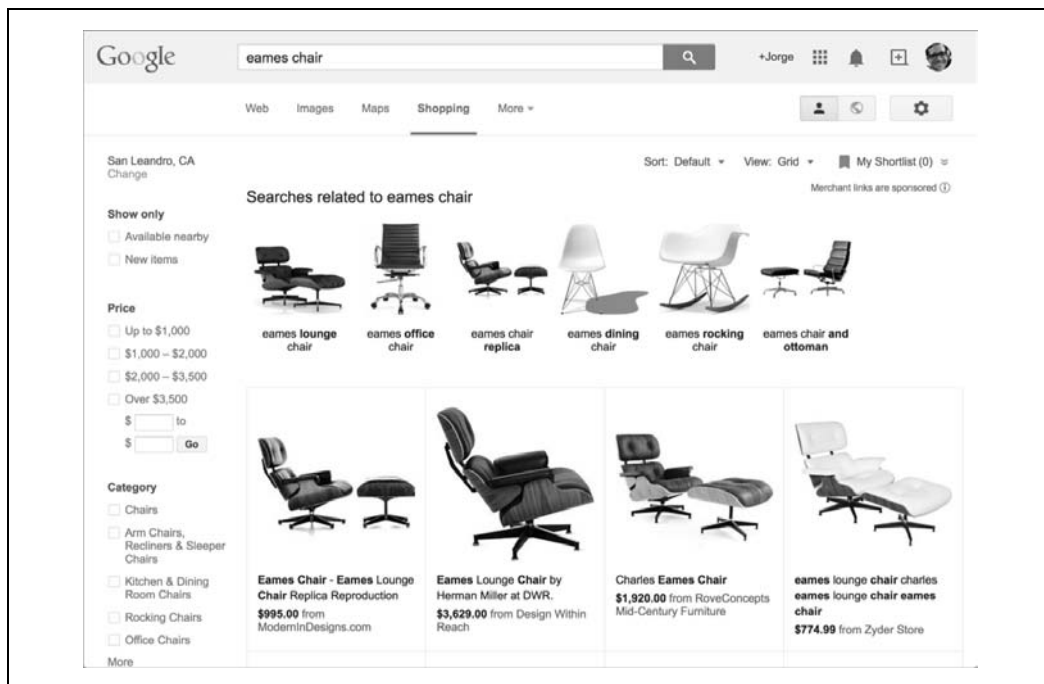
Google

eames chair

+Jorge

Web Images Maps Shopping More

San Leandro, CA
Change

Show only
Available nearby
New items

Price
Up to $1,000
$1,000 – $2,000
$2,000 – $3,500
Over $3,500
$ to
$ Go

Category
Chairs
Arm Chairs, Recliners & Sleeper Chairs
Kitchen & Dining Room Chairs
Rocking Chairs
Office Chairs
More

Sort: Default View: Grid My Shortlist (0)

Merchant links are sponsored

Searches related to eames chair

eames lounge chair

eames office chair

eames chair replica

eames dining chair

eames rocking chair

eames chair and ottoman

Eames Chair - Eames Lounge Chair Replica Reproduction
$995.00 from ModernInDesigns.com

Eames Lounge Chair by Herman Miller at DWR.
$3,629.00 from Design Within Reach

Charles Eames Chair
$1,920.00 from RoveConcepts Mid-Century Furniture

eames lounge chair charles eames lounge chair eames chair
$774.99 from Zyder Store